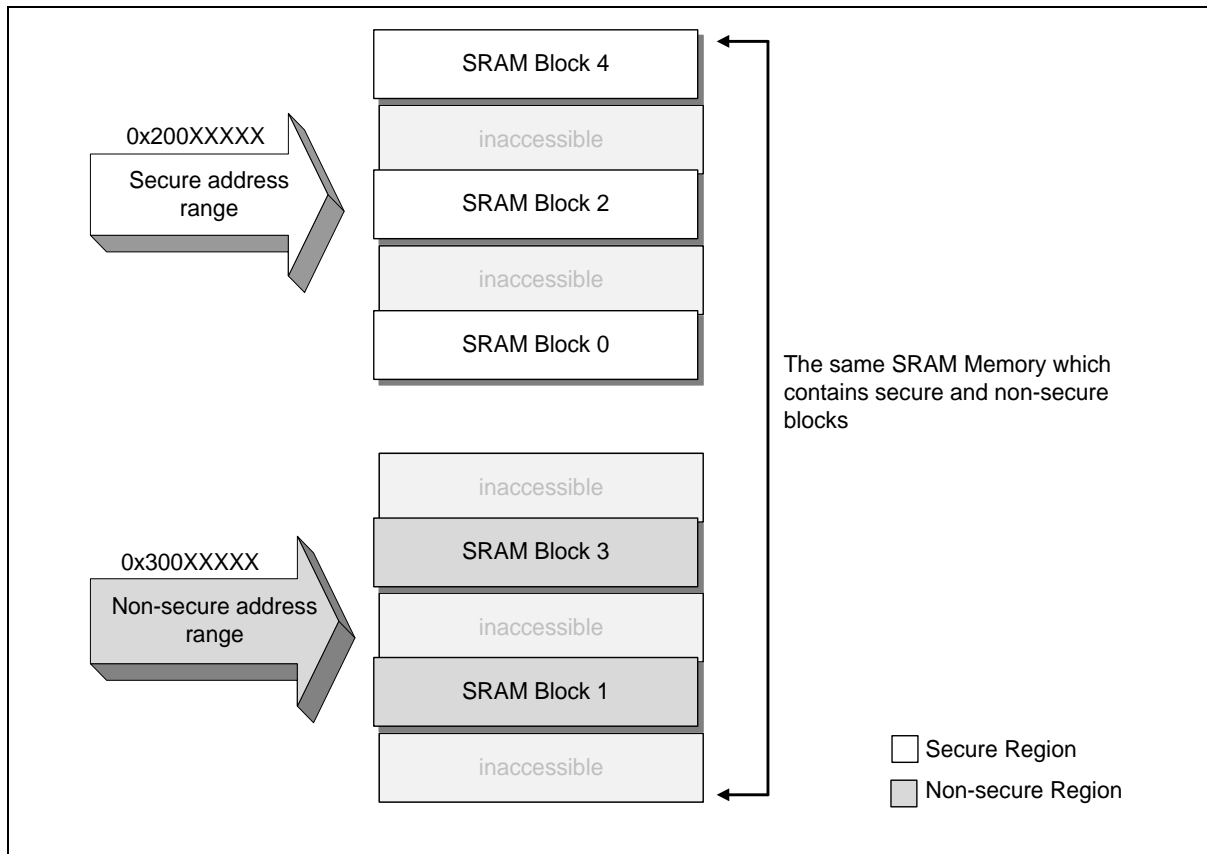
SRAM Block 4

0x200XXXXX

Secure address range

inaccessible

SRAM Block 2

inaccessible

SRAM Block 0

The same SRAM Memory which contains secure and non-secure blocks

inaccessible

0x300XXXXX

SRAM Block 3

Non-secure address range

inaccessible

SRAM Block 1

inaccessible

Secure Region

Non-secure Region